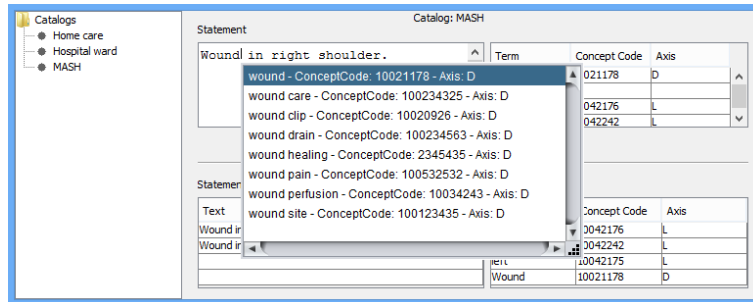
Catalogs
Home care
Hospital ward
MASH

Catalog: MASH

Statement

Wound in right shoulder.

wound - ConceptCode: 10021178 - Axis: D
wound care - ConceptCode: 100234325 - Axis: D
wound clip - ConceptCode: 10020926 - Axis: D
wound drain - ConceptCode: 100234563 - Axis: D
wound healing - ConceptCode: 2345435 - Axis: D
wound pain - ConceptCode: 100532532 - Axis: D
wound perfusion - ConceptCode: 10034243 - Axis: D
wound site - ConceptCode: 100123435 - Axis: D

| Term | Concept Code | Axis |
|---|---|---|
| | 021178 | D |
| | | |
| | 042176 | L |
| | 042242 | L |

Statemen

| Text |
|---|
| Wound in |
| Wound in |
| |
| |

| | Concept Code | Axis |
|---|---|---|
| | 10042176 | L |
| | 10042242 | L |
| left | 10042175 | L |
| Wound | 10021178 | D |